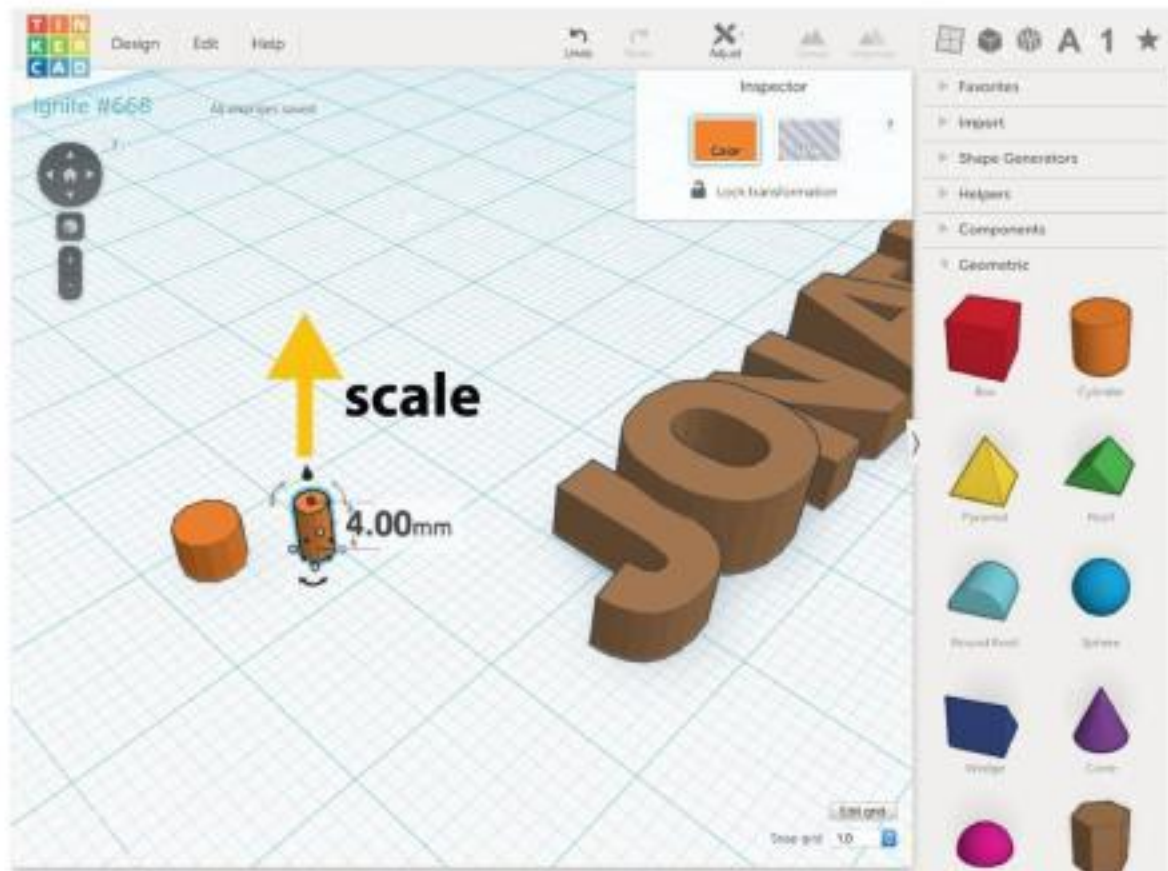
TIN KER CAD

Design Edit Help

Undo Redo Adjust

A 1 ★

Ignite #668 All changes saved

Inspector

Color

Lock transformation

Favorites

Import

Shape Generators

Helpers

Components

Geometric

Box Cylinder

Pyramid Roof

Round Roof Sphere

Wedge Cone

scale

4.00mm

JONA

Edit grid

Snap grid 1.0